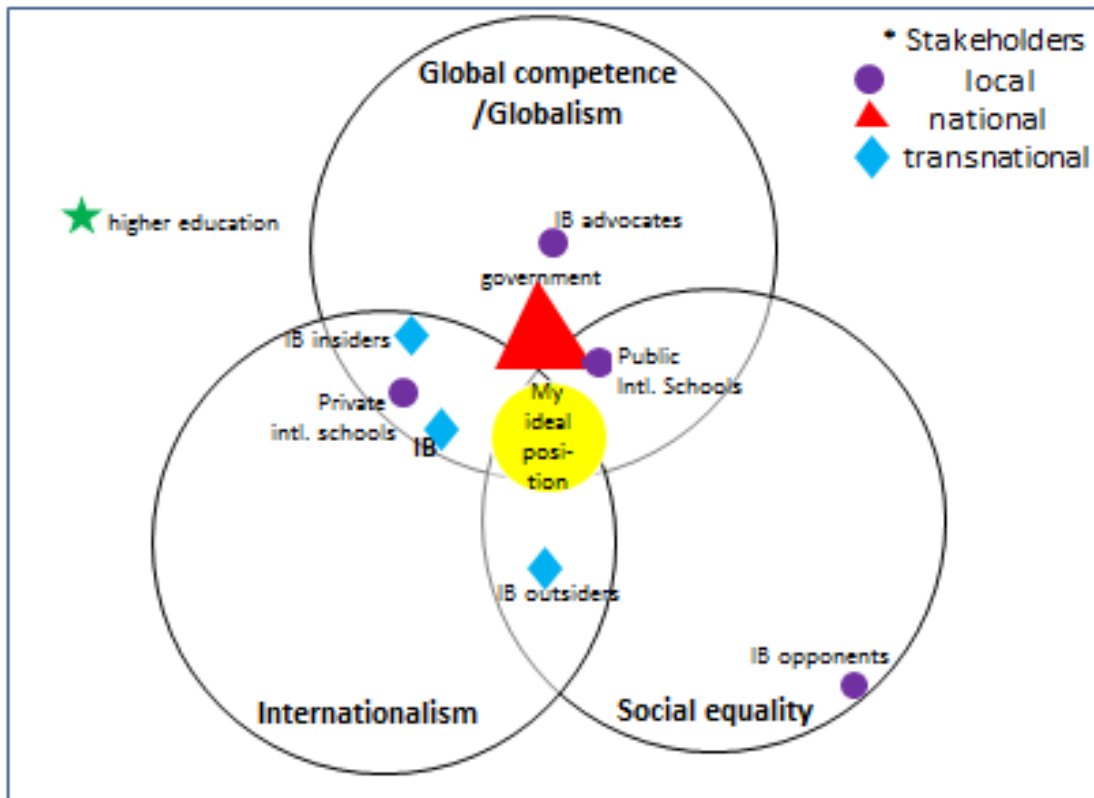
* Stakeholders
local
national
transnational

Global competence /Globalism

higher education

IB advocates

government

IB insiders

Public Intl. Schools

Private intl. schools

IB

My ideal position

IB outsiders

IB opponents

Internationalism

Social equality